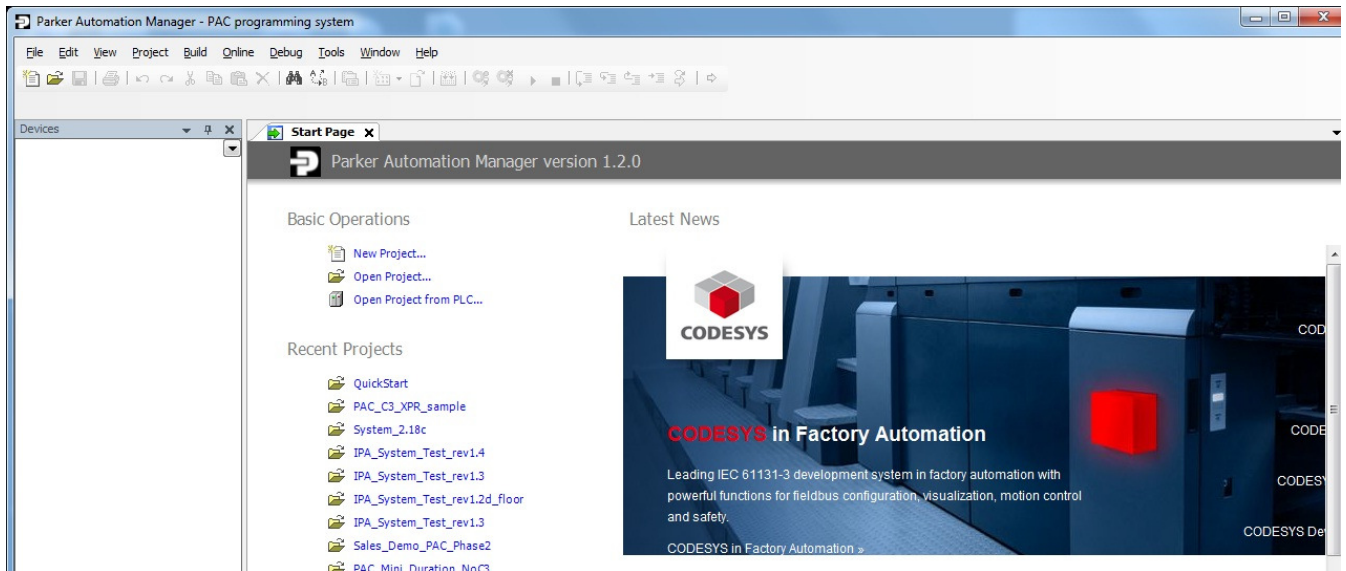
Parker Automation Manager - PAC programming system

File Edit View Project Build Online Debug Tools Window Help

Devices

Start Page

Parker Automation Manager version 1.2.0

Basic Operations

New Project...
Open Project...
Open Project from PLC...

Recent Projects

QuickStart
PAC_C3_XPR_sample
System_2.18c
IPA_System_Test_rev1.4
IPA_System_Test_rev1.3
IPA_System_Test_rev1.2d_floor
IPA_System_Test_rev1.3
Sales_Demo_PAC_Phase2
PAC_Mini_Duration_NoC3

Latest News

CODESYS

CODESYS in Factory Automation

Leading IEC 61131-3 development system in factory automation with powerful functions for fieldbus configuration, visualization, motion control and safety.

CODESYS in Factory Automation »

COD
CODE
CODES
CODESYS De